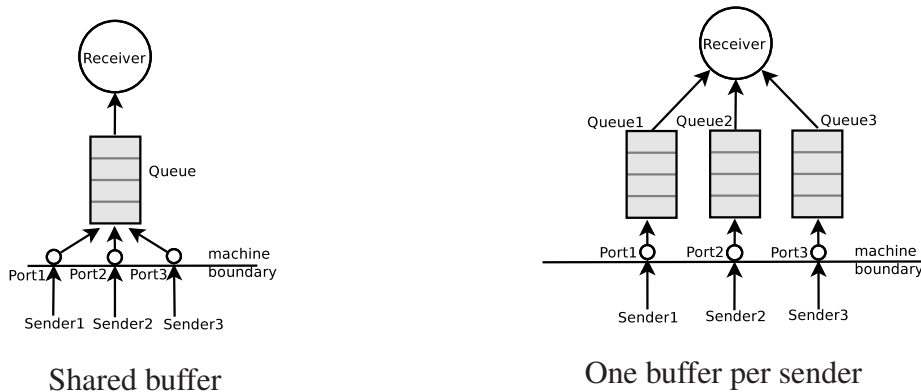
Receiver

Queue

machine boundary

Port1 Port2 Port3

Sender1 Sender2 Sender3

Shared buffer

Receiver

Queue1 Queue2 Queue3

Port1 Port2 Port3

machine boundary

Sender1 Sender2 Sender3

One buffer per sender